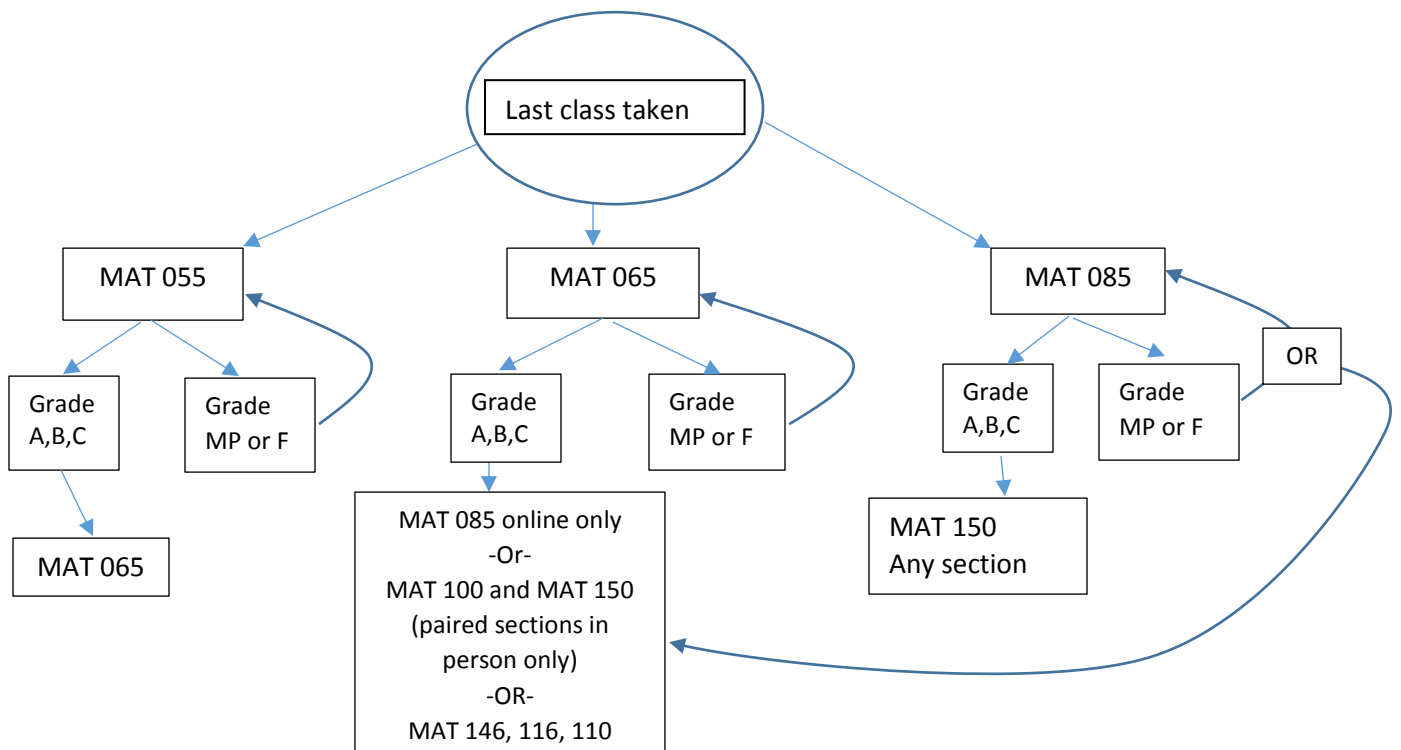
Last class taken

MAT 055

Grade A,B,C

Grade MP or F

MAT 065

MAT 065

Grade A,B,C

Grade MP or F

MAT 085 online only
-Or-
MAT 100 and MAT 150 (paired sections in person only)
-OR-
MAT 146, 116, 110

MAT 085

Grade A,B,C

Grade MP or F

OR

MAT 150
Any section